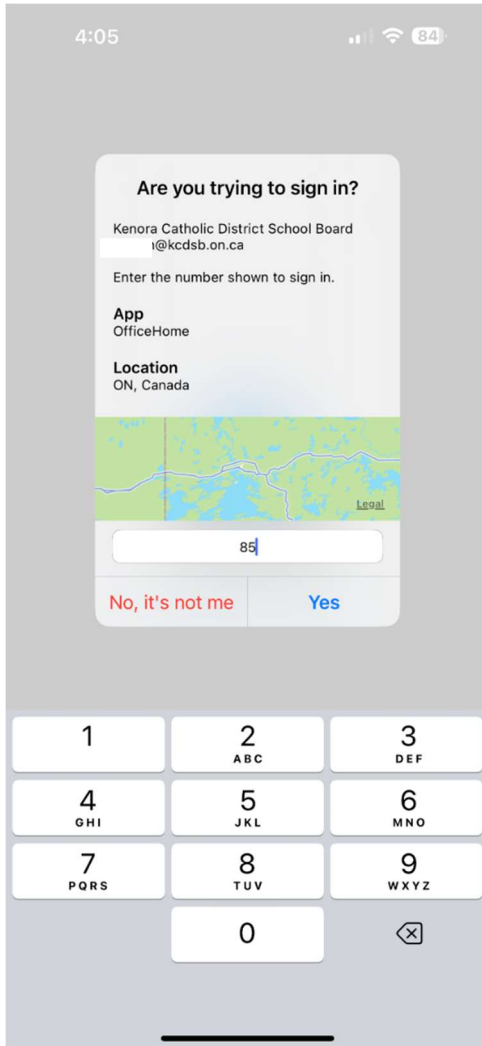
4:05

84

Are you trying to sign in?

Kenora Catholic District School Board
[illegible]@kcdsb.on.ca

Enter the number shown to sign in.

App
OfficeHome

Location
ON, Canada

Legal

85

No, it's not me

Yes

1

2
ABC

3
DEF

4
GHI

5
JKL

6
MNO

7
PQRS

8
TUV

9
WXYZ

0